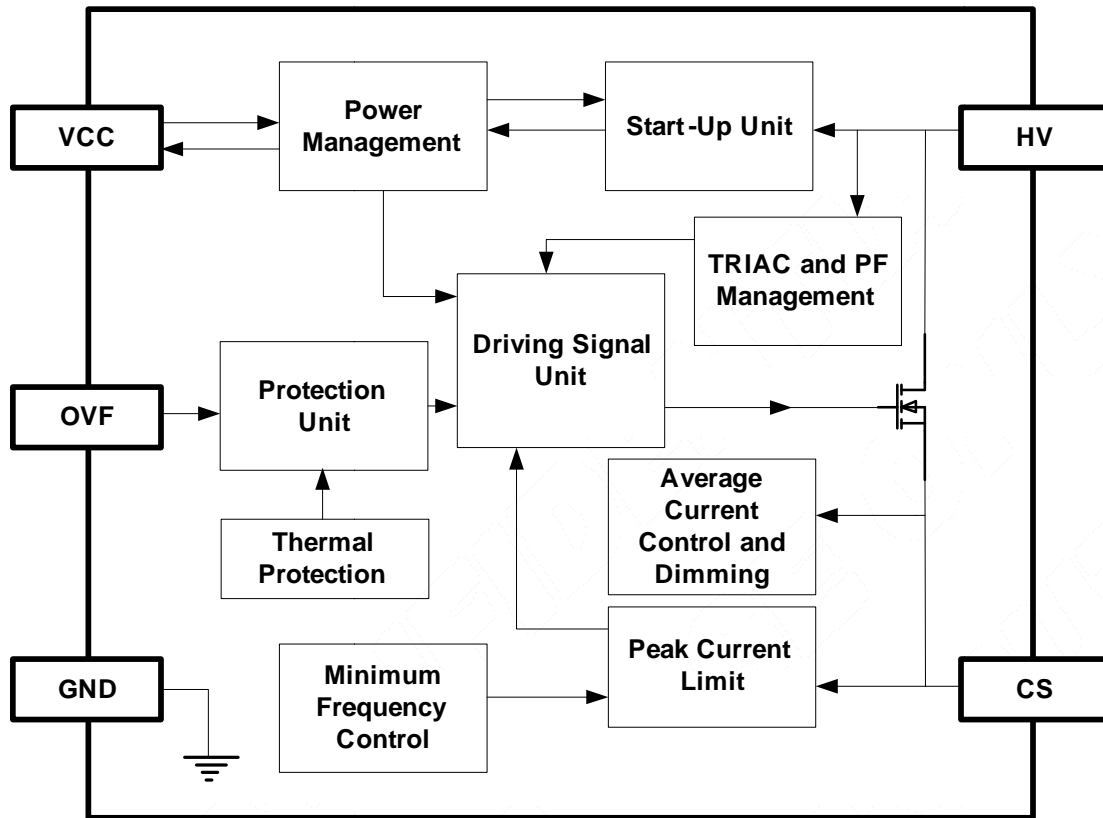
VCC

Power Management

Start-Up Unit

HV

TRIAC and PF Management

Driving Signal Unit

OVF

Protection Unit

Thermal Protection

Average Current Control and Dimming

GND

Minimum Frequency Control

Peak Current Limit

CS